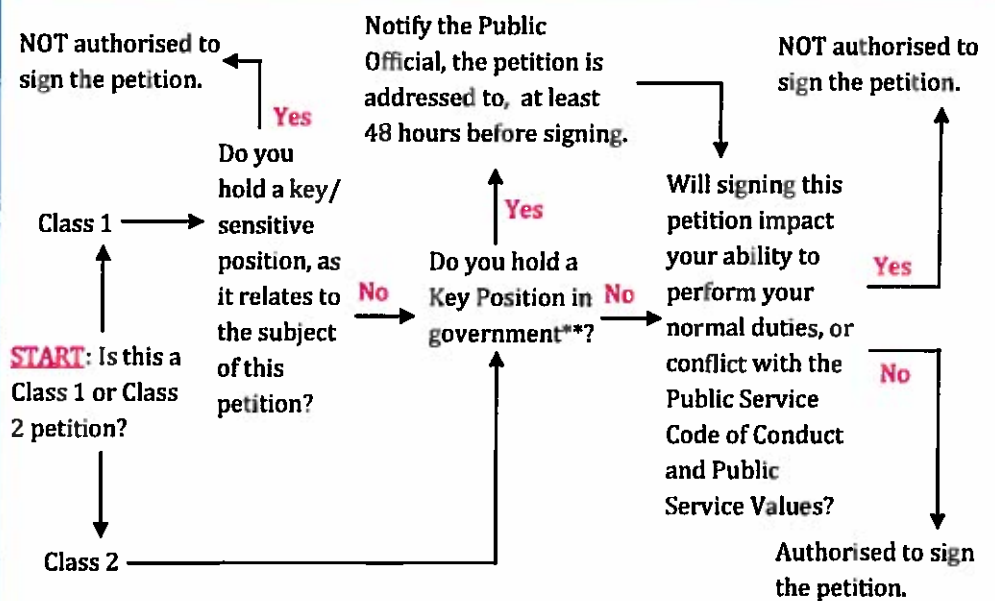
NOT authorised to sign the petition.

Yes

Do you hold a key/ sensitive position, as it relates to the subject of this petition?

Class 1

START: Is this a Class 1 or Class 2 petition?

Class 2

No

Notify the Public Official, the petition is addressed to, at least 48 hours before signing.

Yes

Do you hold a Key Position in government**?

No

Will signing this petition impact your ability to perform your normal duties, or conflict with the Public Service Code of Conduct and Public Service Values?

NOT authorised to sign the petition.

Yes

No

Authorised to sign the petition.